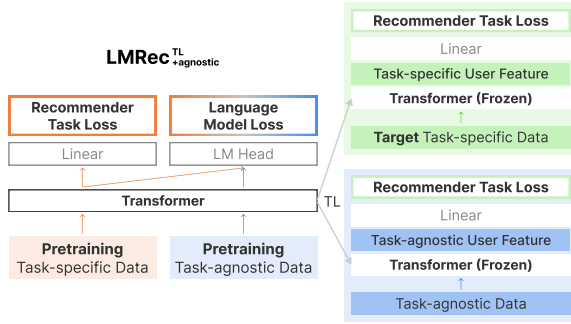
$\text{LMRec}^{\text{TL}}_{\text{+agnostic}}$

Recommender Task Loss

Language Model Loss

Linear

LM Head

Transformer

Pretraining Task-specific Data

Pretraining Task-agnostic Data

TL

Recommender Task Loss

Linear

Task-specific User Feature

Transformer (Frozen)

Target Task-specific Data

Recommender Task Loss

Linear

Task-agnostic User Feature

Transformer (Frozen)

Task-agnostic Data